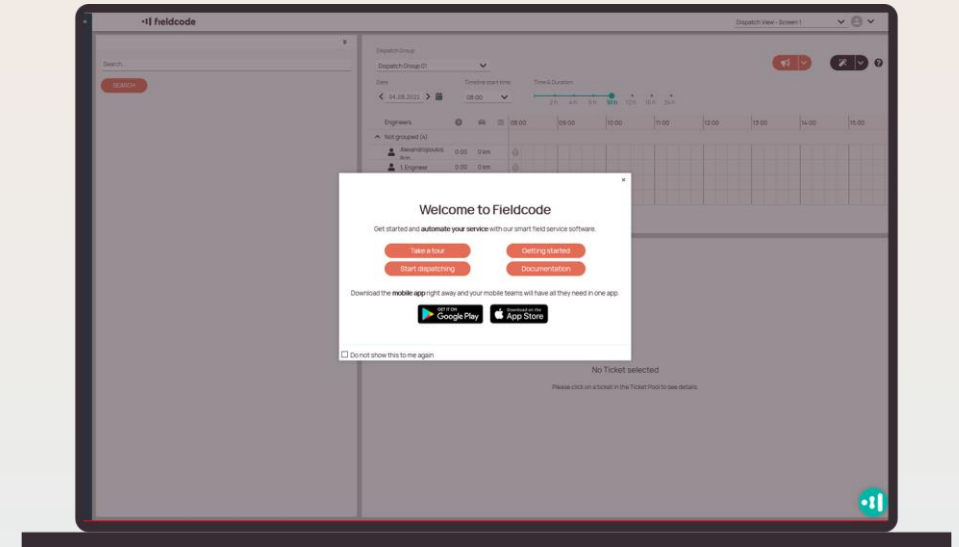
fieldcode

Dispatch View - Screen 1

Search...

SEARCH

Dispatch Group

Dispatch Group 01

Date

04.08.2021

Timeline start time

08:00

Time & Duration

2 h 4 h 8 h 9 h 12 h 16 h 24 h

Engineers

08:00 09:00 10:00 11:00 12:00 13:00 14:00 15:00

Not grouped (4)

Alexandropoulos Ann 0:00 0 km

1. Engineer 0:00 0 km

Welcome to Fieldcode

Get started and **automate your service** with our smart field service software.

Take a tour

Getting started

Start dispatching

Documentation

Download the **mobile app** right away and your mobile teams will have all they need in one app.

GET IT ON Google Play

Download on the App Store

Do not show this to me again

No Ticket selected

Please click on a ticket in the Ticket Pool to see details.